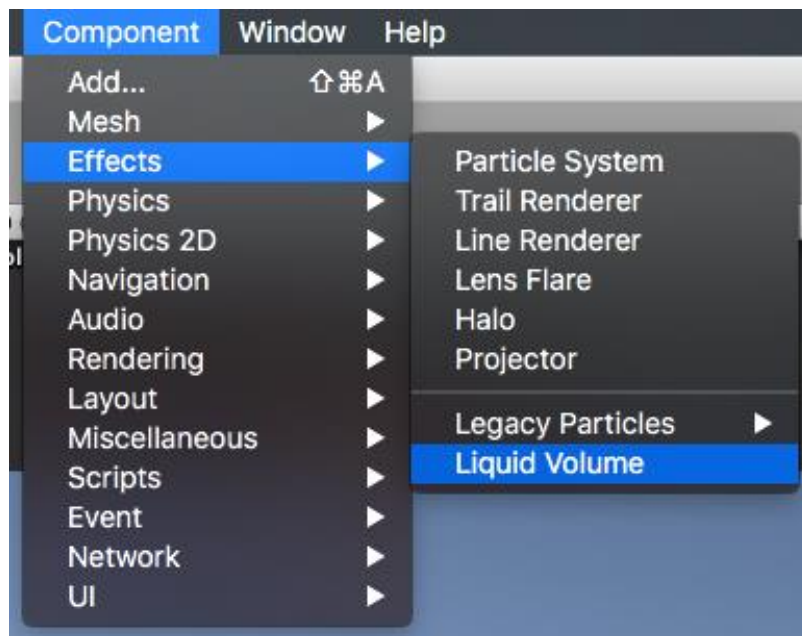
Component Window Help

Add... ⇧⌘A
Mesh
Effects
Physics
Physics 2D
Navigation
Audio
Rendering
Layout
Miscellaneous
Scripts
Event
Network
UI

Particle System
Trail Renderer
Line Renderer
Lens Flare
Halo
Projector
Legacy Particles
Liquid Volume